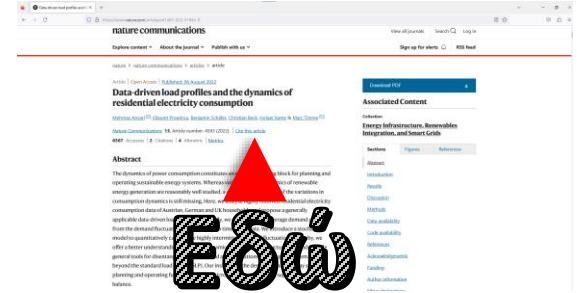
Data-driven load profiles and the dynamics of residential electricity consumption

nature communications

View all journals Search Log in

Explore content About the journal Publish with us

Sign up for alerts RSS feed

nature > nature communications > articles > article

Article Open Access Published: 06 August 2022

Data-driven load profiles and the dynamics of residential electricity consumption

Mehrnaz Anvari, Elisavet Proedrou, Benjamin Schäfer, Christian Beck, Holger Kantz & Marc Timme

Nature Communications 13, Article number: 4593 (2022) Cite this article

6567 Accesses 2 Citations 4 Altmetric Metrics

Abstract

The dynamics of power consumption constitutes an essential building block for planning and operating sustainable energy systems. Whereas variations in the dynamics of renewable energy generation are reasonably well studied, a deeper understanding of the variations in consumption dynamics is still missing. Here, we analyse highly resolved residential electricity consumption data of Austrian, German and UK households and propose a generally applicable data-driven load model. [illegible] from the demand fluctuations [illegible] model to quantitatively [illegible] highly intermittent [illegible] offer a better understanding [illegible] general tools for disentangling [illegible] beyond the standard load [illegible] planning and operating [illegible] balance.

Download PDF

Associated Content

Collection

Energy Infrastructure, Renewables Integration, and Smart Grids

Sections Figures References

Abstract
Introduction
Results
Discussion
Methods
Data availability
Code availability
References
Acknowledgements
Funding
Author information

Εδώ